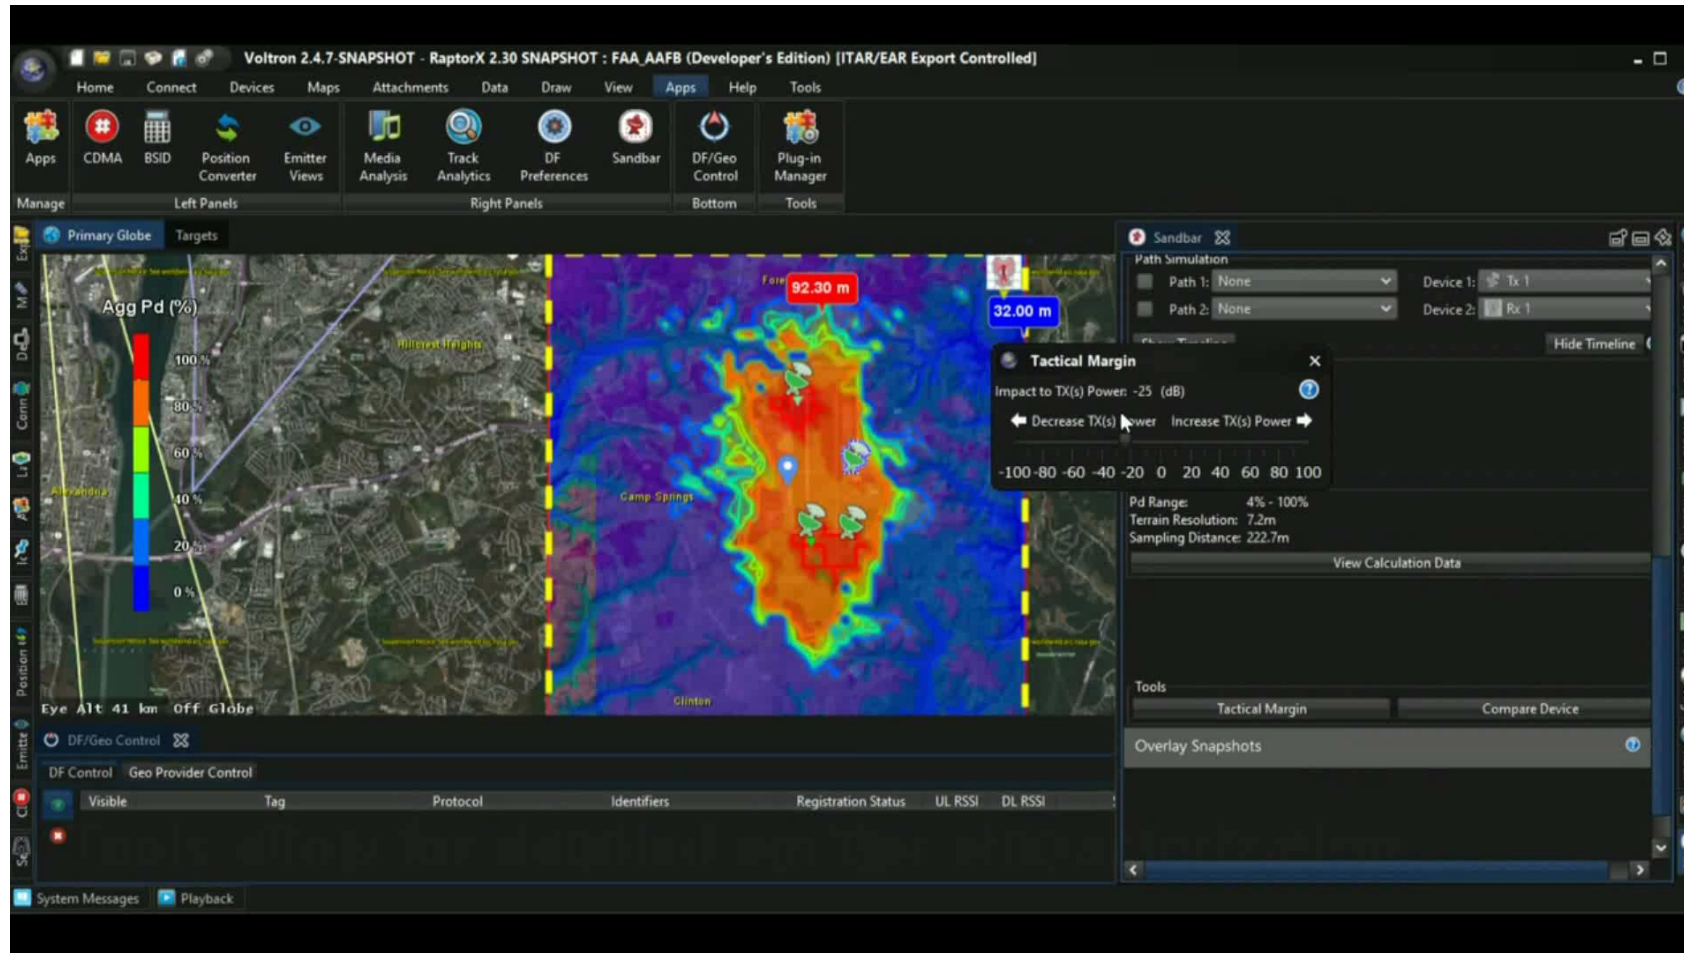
Voltron 2.4.7-SNAPSHOT - RaptorX 2.30 SNAPSHOT : FAA_AAFB (Developer's Edition) [ITAR/EAR Export Controlled]

Home Connect Devices Maps Attachments Data Draw View Apps Help Tools

Apps CDMA BSID Position Converter Emitter Views Media Analysis Track Analytics DF Preferences Sandbar DF/Geo Control Plug-in Manager

Manage Left Panels Right Panels Bottom Tools

Primary Globe Targets

Agg Pd (%)
100 %
80 %
60 %
40 %
20 %
0 %

Hillcrest Heights
Alexandria
Camp Springs
Clinton
92.30 m
32.00 m

Eye Alt 41 km Off Globe

Sandbar
Path Simulation
Path 1: None Device 1: Tx 1
Path 2: None Device 2: Rx 1
Hide Timeline

Tactical Margin
Impact to TX(s) Power: -25 (dB)
Decrease TX(s) Power Increase TX(s) Power
-100 -80 -60 -40 -20 0 20 40 60 80 100

Pd Range: 4% - 100%
Terrain Resolution: 7.2m
Sampling Distance: 222.7m
View Calculation Data

Tools
Tactical Margin Compare Device

Overlay Snapshots

DF/Geo Control
DF Control Geo Provider Control

| Visible | Tag | Protocol | Identifiers | Registration Status | UL RSSI | DL RSSI |
|---|---|---|---|---|---|---|

System Messages Playback